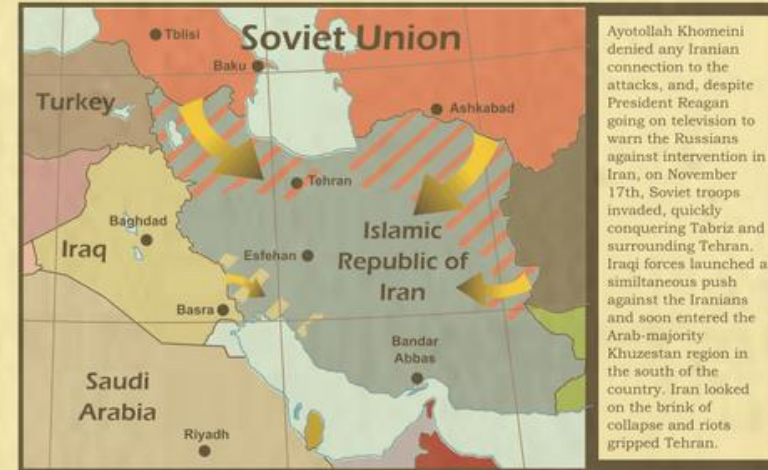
Tbilisi
Soviet Union
Baku
Turkey
Ashkabad
Tehran
Baghdad
Islamic Republic of Iran
Iraq
Esfehan
Basra
Bandar Abbas
Saudi Arabia
Riyadh

Ayotollah Khomeini denied any Iranian connection to the attacks, and, despite President Reagan going on television to warn the Russians against intervention in Iran, on November 17th, Soviet troops invaded, quickly conquering Tabriz and surrounding Tehran. Iraqi forces launched a similtaneous push against the Iranians and soon entered the Arab-majority Khuzestan region in the south of the country. Iran looked on the brink of collapse and riots gripped Tehran.